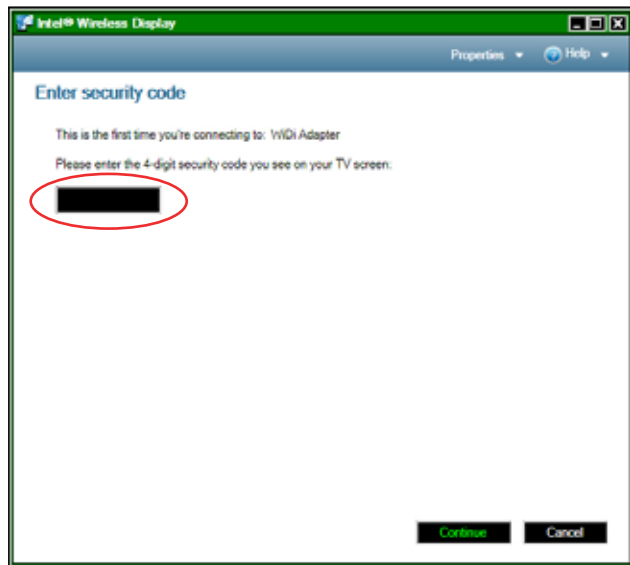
Intel® Wireless Display

Properties ▾ Help ▾

Enter security code

This is the first time you're connecting to: WiDi Adapter

Please enter the 4-digit security code you see on your TV screen:

Continue Cancel